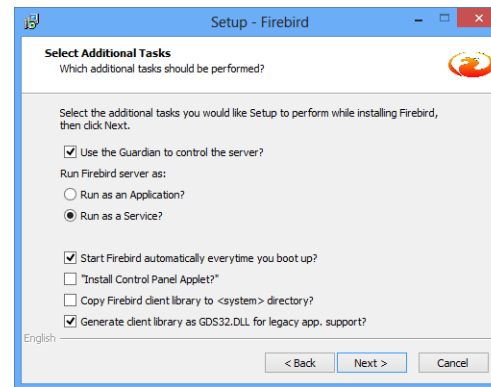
Setup - Firebird

Select Additional Tasks
Which additional tasks should be performed?

Select the additional tasks you would like Setup to perform while installing Firebird, then click Next.

Use the Guardian to control the server?

Run Firebird server as:

Run as an Application?

Run as a Service?

Start Firebird automatically everytime you boot up?

"Install Control Panel Applet?"

Copy Firebird client library to <system> directory?

Generate client library as GDS32.DLL for legacy app. support?

English

< Back
Next >
Cancel